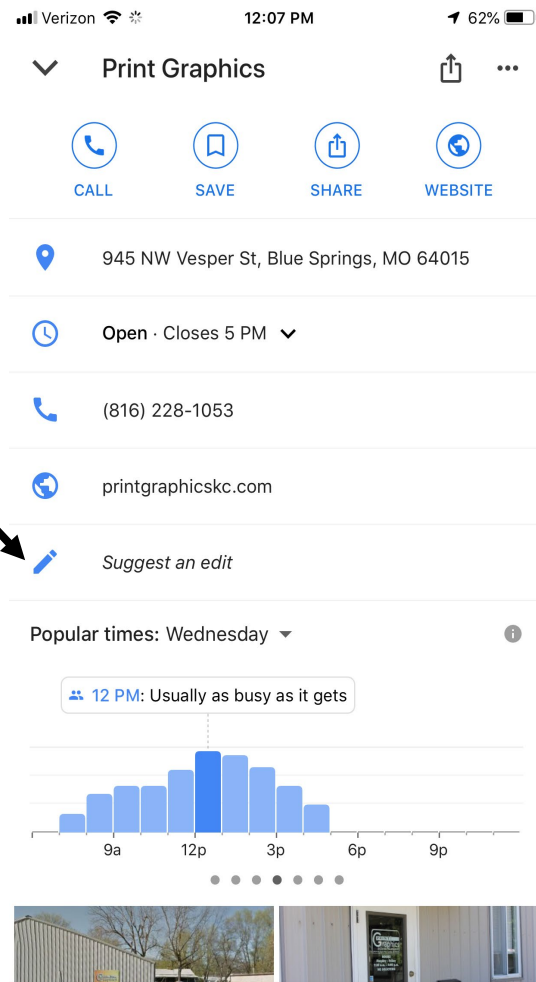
Verizon 12:07 PM 62%

Print Graphics

CALL SAVE SHARE WEBSITE

945 NW Vesper St, Blue Springs, MO 64015

Open · Closes 5 PM

(816) 228-1053

printgraphicskc.com

Suggest an edit

Popular times: Wednesday

12 PM: Usually as busy as it gets

9a 12p 3p 6p 9p